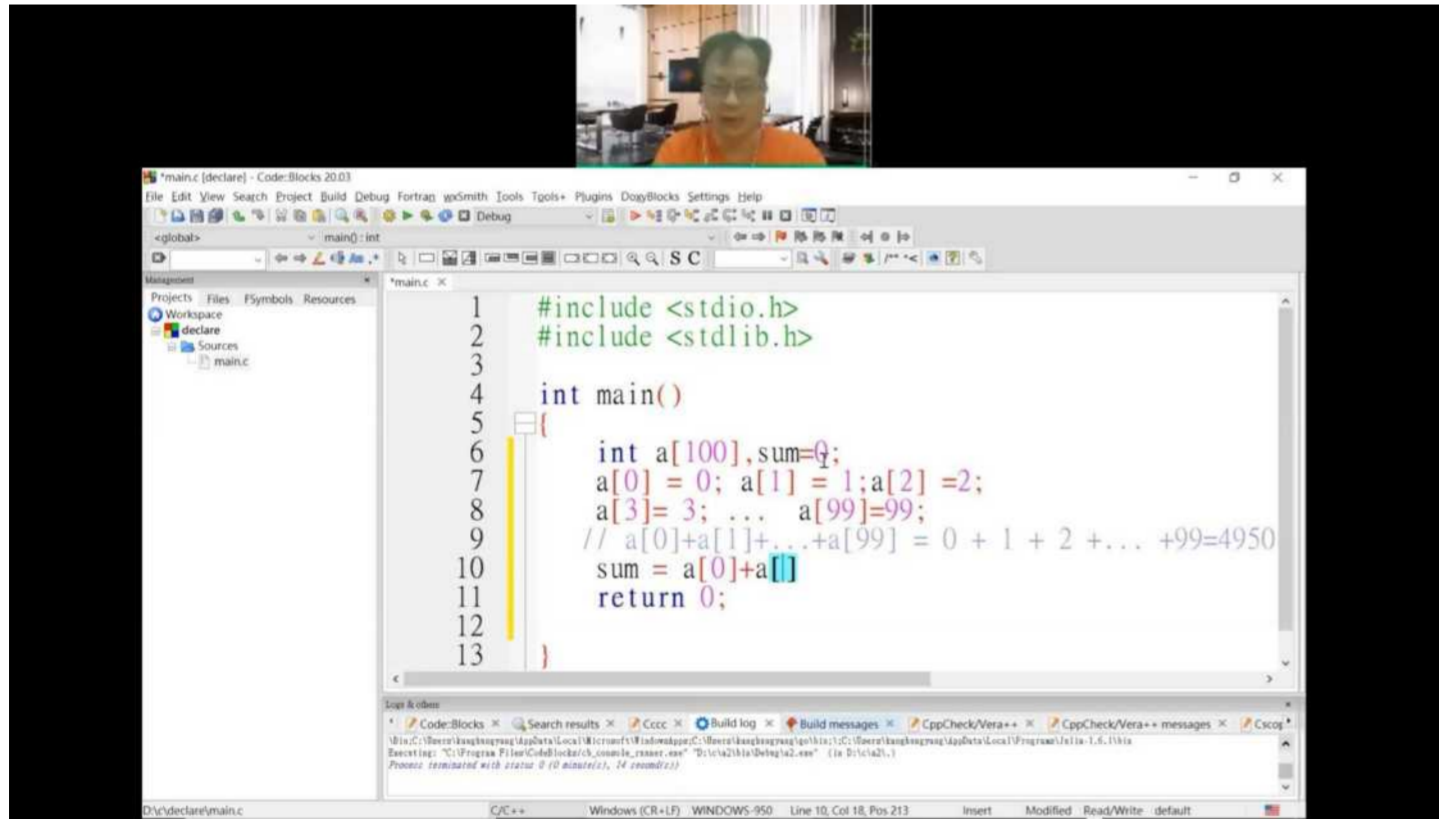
*main.c [declare] - Code::Blocks 20.03

File Edit View Search Project Build Debug Fortran wxSmith Tools Tools+ Plugins DoxyBlocks Settings Help

Debug

<global> main() : int

Management

Projects Files FSymbols Resources

Workspace
declare
Sources
main.c

*main.c ×

1 #include <stdio.h>
2 #include <stdlib.h>
3
4 int main()
5 {
6 int a[100],sum=0;
7 a[0] = 0; a[1] = 1;a[2] =2;
8 a[3]= 3; ... a[99]=99;
9 // a[0]+a[1]+...+a[99] = 0 + 1 + 2 +... +99=4950
10 sum = a[0]+a[]
11 return 0;
12
13 }

Logs & others

Code::Blocks × Search results × Cccc × Build log × Build messages × CppCheck/Vera++ × CppCheck/Vera++ messages × Cscop

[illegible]
Executing: "C:\Program Files\CodeBlocks/cb_console_runner.exe" "D:\c\a2\bin\Debug\a2.exe" (in D:\c\a2\.)
Process terminated with status 0 (0 minute(s), 14 second(s))

D:\c\declare\main.c C/C++ Windows (CR+LF) WINDOWS-950 Line 10, Col 18, Pos 213 Insert Modified Read/Write default